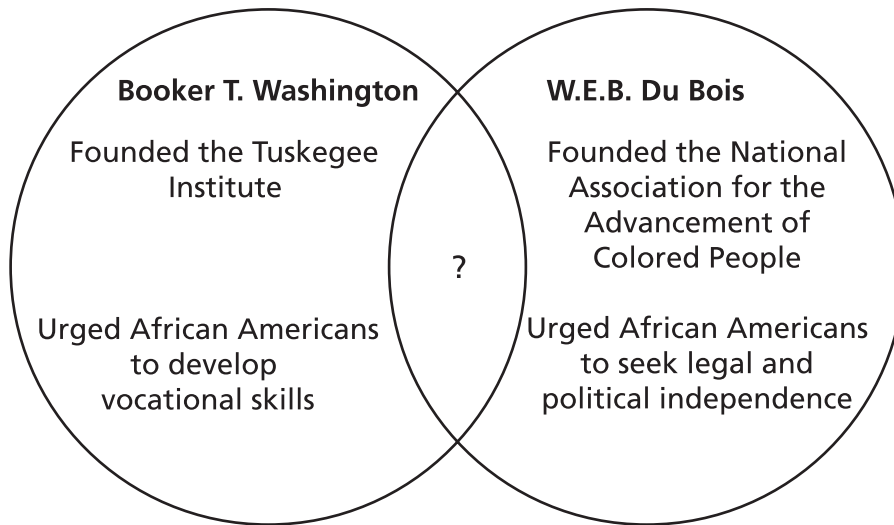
Booker T. Washington

Founded the Tuskegee Institute

Urged African Americans to develop vocational skills

?

W.E.B. Du Bois

Founded the National Association for the Advancement of Colored People

Urged African Americans to seek legal and political independence